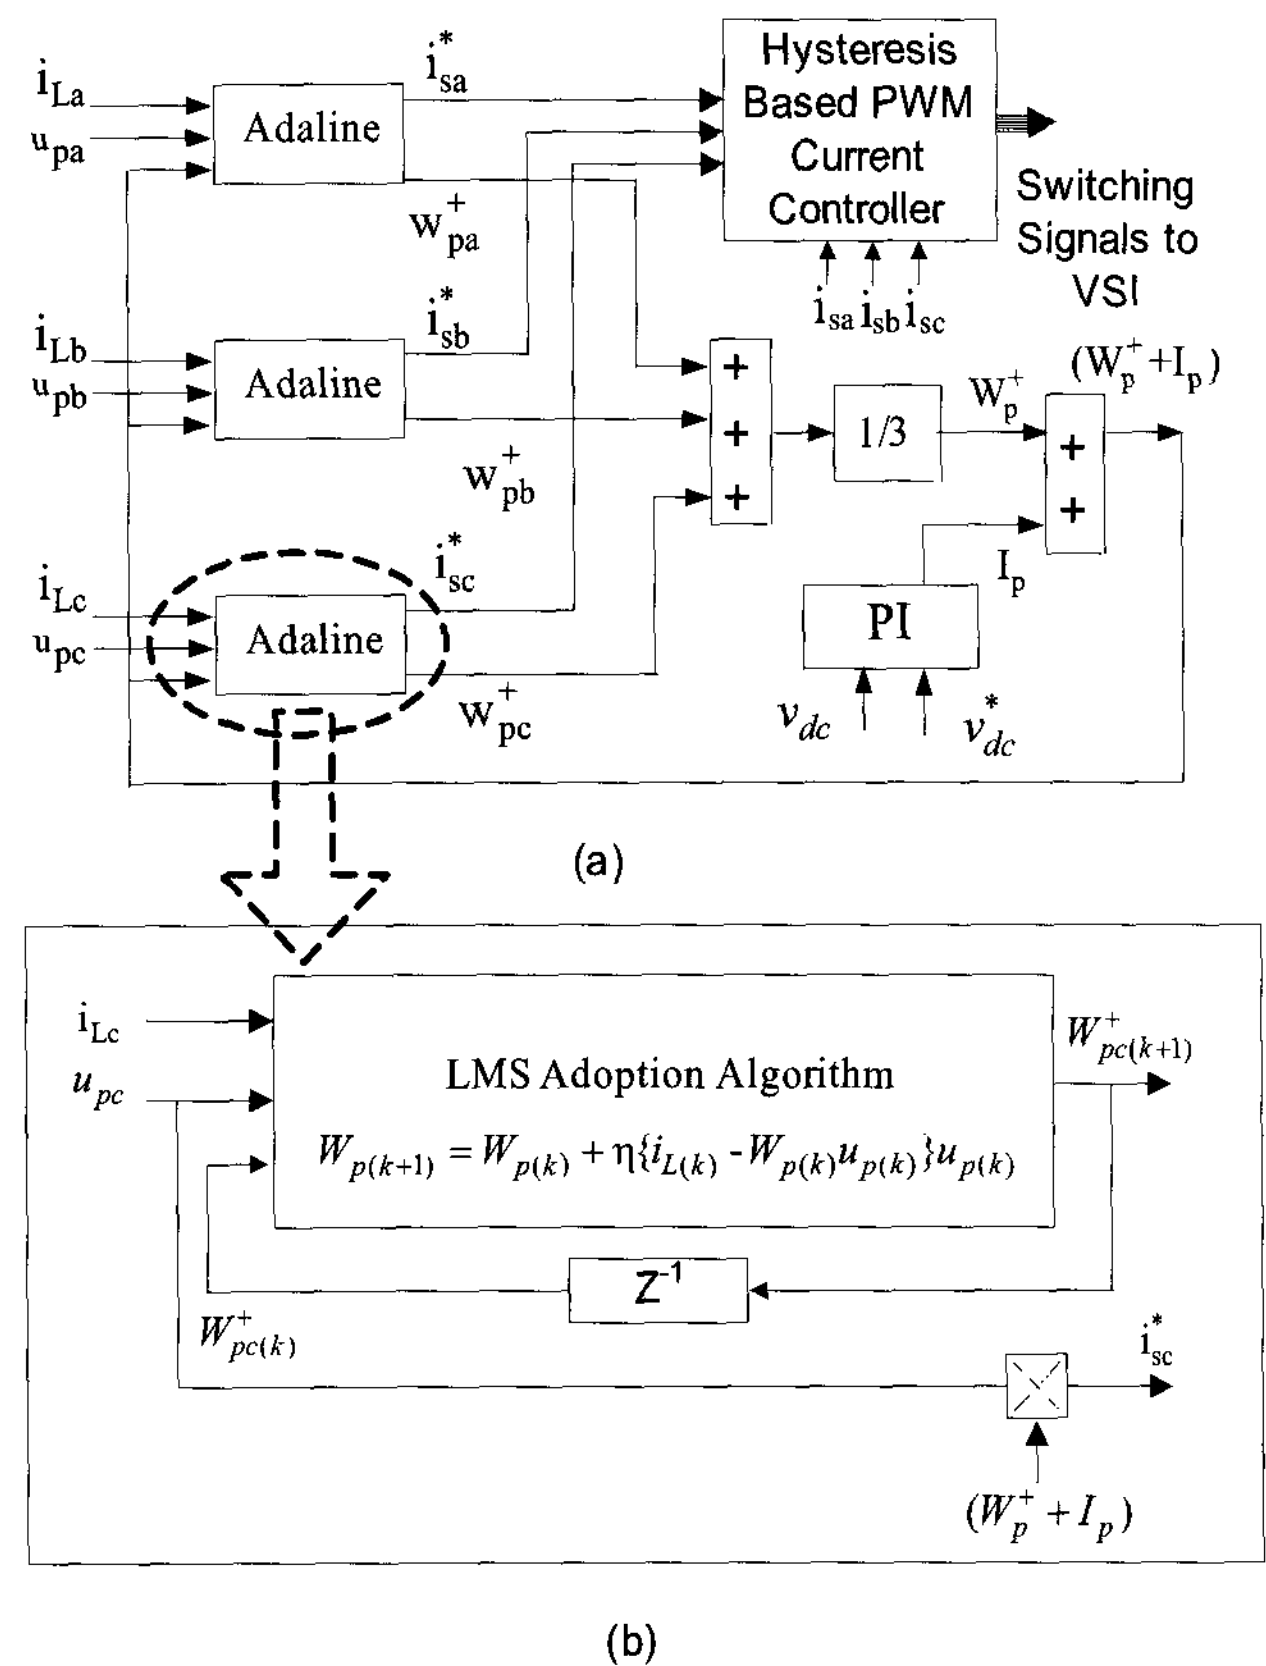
$i_{La}$
$u_{pa}$
Adaline
$i^*_{sa}$
$W^+_{pa}$
Hysteresis Based PWM Current Controller
Switching Signals to VSI
$i_{sa}$ $i_{sb}$ $i_{sc}$
$i_{Lb}$
$u_{pb}$
Adaline
$i^*_{sb}$
$W^+_{pb}$
+ + +
1/3
$W^+_p$
$(W^+_p + I_p)$
+ +
$I_p$
$i_{Lc}$
$u_{pc}$
Adaline
$i^*_{sc}$
$W^+_{pc}$
PI
$v_{dc}$
$v^*_{dc}$

(a)

$i_{Lc}$
$u_{pc}$
LMS Adoption Algorithm
$W_{p(k+1)} = W_{p(k)} + \eta\{i_{L(k)} - W_{p(k)}u_{p(k)}\}u_{p(k)}$
$W^+_{pc(k+1)}$
$Z^{-1}$
$W^+_{pc(k)}$
$i^*_{sc}$
$(W^+_p + I_p)$

(b)